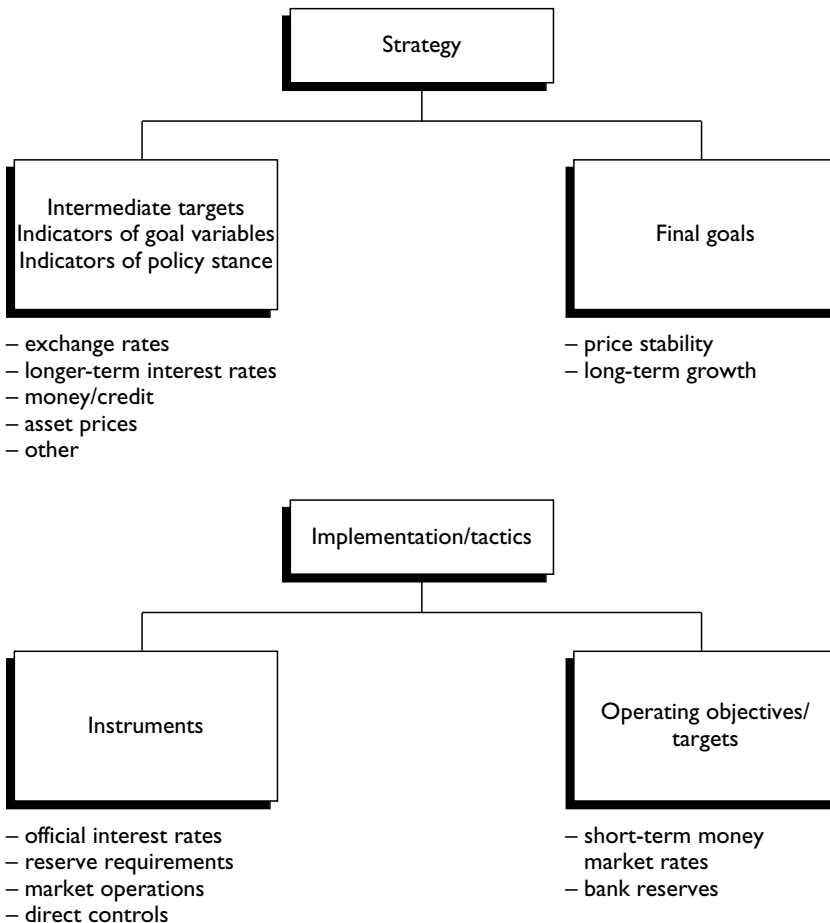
Strategy

Intermediate targets
Indicators of goal variables
Indicators of policy stance

– exchange rates
– longer-term interest rates
– money/credit
– asset prices
– other

Final goals

– price stability
– long-term growth

Implementation/tactics

Instruments

– official interest rates
– reserve requirements
– market operations
– direct controls

Operating objectives/ targets

– short-term money market rates
– bank reserves